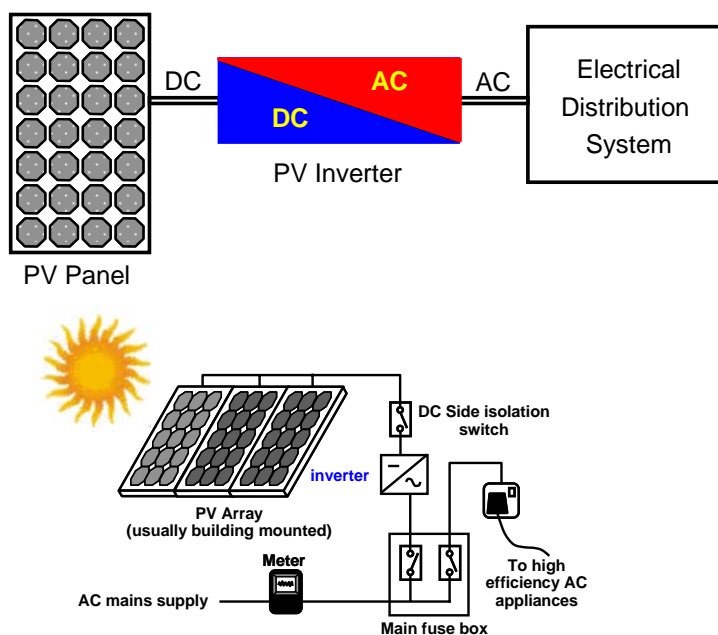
DC
AC
DC
AC
Electrical Distribution System
PV Inverter
PV Panel

DC Side isolation switch
inverter
PV Array
(usually building mounted)
Meter
To high efficiency AC appliances
AC mains supply
Main fuse box